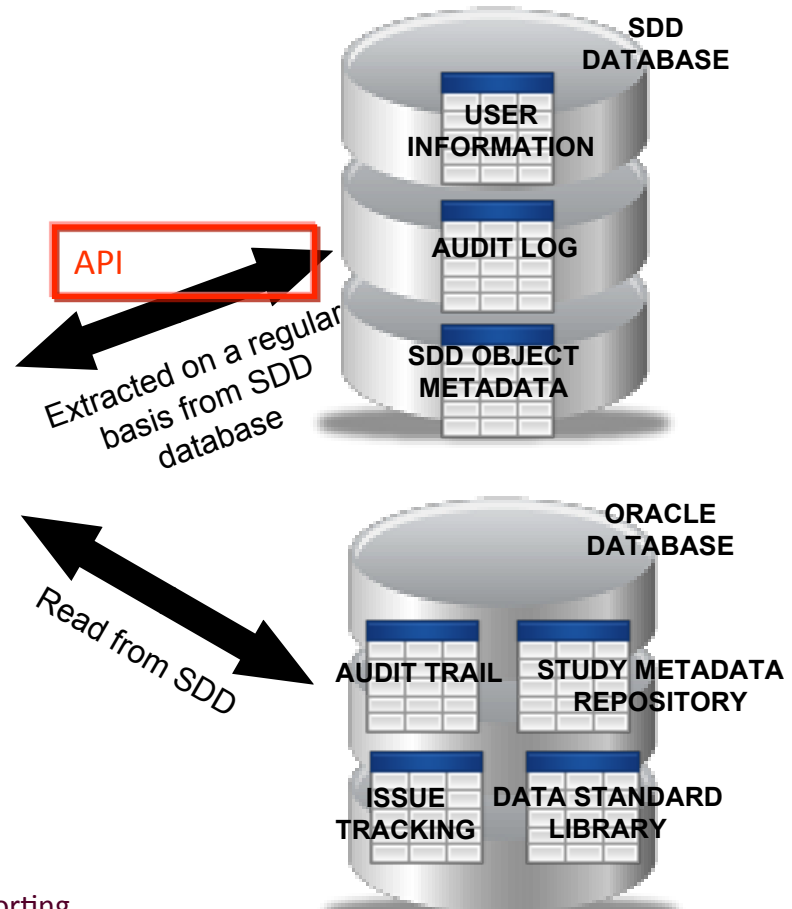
SDD DATABASE

USER INFORMATION

API

AUDIT LOG

SDD OBJECT METADATA

Extracted on a regular basis from SDD database

ORACLE DATABASE

Read from SDD

AUDIT TRAIL

STUDY METADATA REPOSITORY

ISSUE TRACKING

DATA STANDARD LIBRARY

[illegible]orting